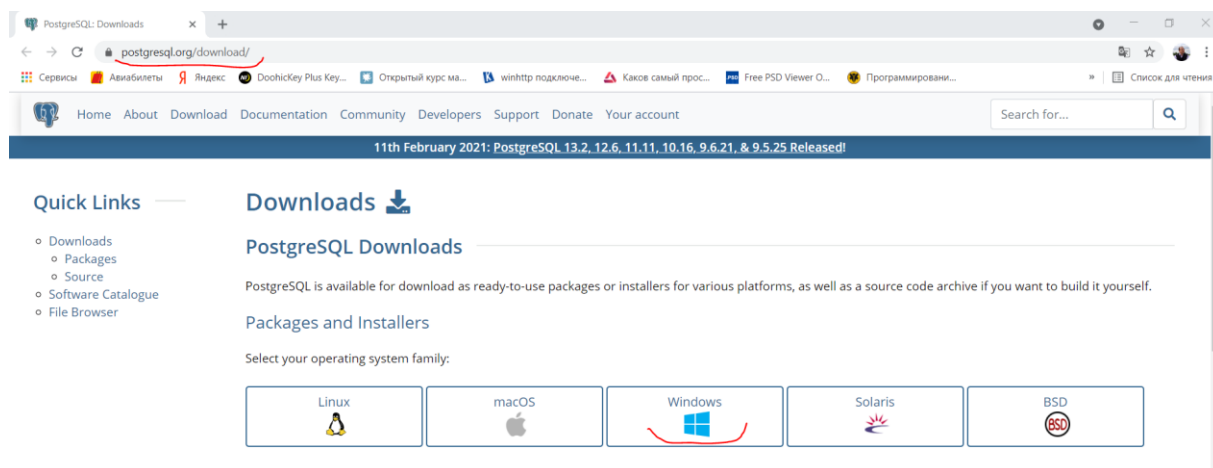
PostgreSQL: Downloads ×

postgresql.org/download/

Сервисы Авиабилеты Яндекс DoohicKey Plus Key... Открытый курс ма... winhttp подключе... Каков самый прос... Free PSD Viewer O... Программировани... » Список для чтения

Home About Download Documentation Community Developers Support Donate Your account

Search for...

11th February 2021: PostgreSQL 13.2, 12.6, 11.11, 10.16, 9.6.21, & 9.5.25 Released!

Quick Links

- Downloads
  - Packages
  - Source
- Software Catalogue
- File Browser

Downloads

PostgreSQL Downloads

PostgreSQL is available for download as ready-to-use packages or installers for various platforms, as well as a source code archive if you want to build it yourself.

Packages and Installers

Select your operating system family:

Linux

macOS

Windows

Solaris

BSD

BSD